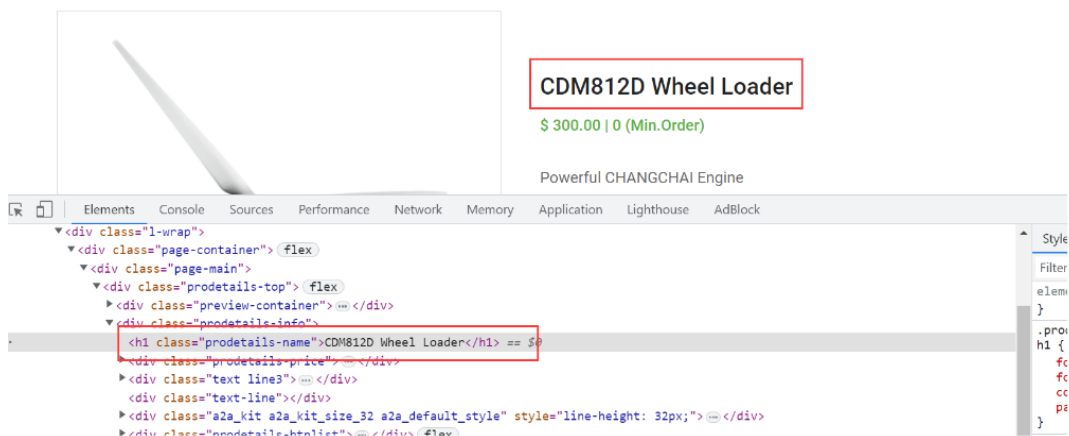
CDM812D Wheel Loader

$ 300.00 | 0 (Min.Order)

Powerful CHANGCHAI Engine

Elements Console Sources Performance Network Memory Application Lighthouse AdBlock

▼<div class="l-wrap">
▼<div class="page-container"> flex
▼<div class="page-main">
▼<div class="prodetails-top"> flex
▶<div class="preview-container"> ··· </div>
▼<div class="prodetails-info">
<h1 class="prodetails-name">CDM812D Wheel Loader</h1> == $0
▶<div class="prodetails-price"> ··· </div>
▶<div class="text line3"> ··· </div>
<div class="text-line"></div>
▶<div class="a2a_kit a2a_kit_size_32 a2a_default_style" style="line-height: 32px;"> ··· </div>
▶<div class="prodetails-btnlist"> ··· </div> flex

Style
Filter
eleme
}
.prod
h1 {
fo
fo
co
pa
}